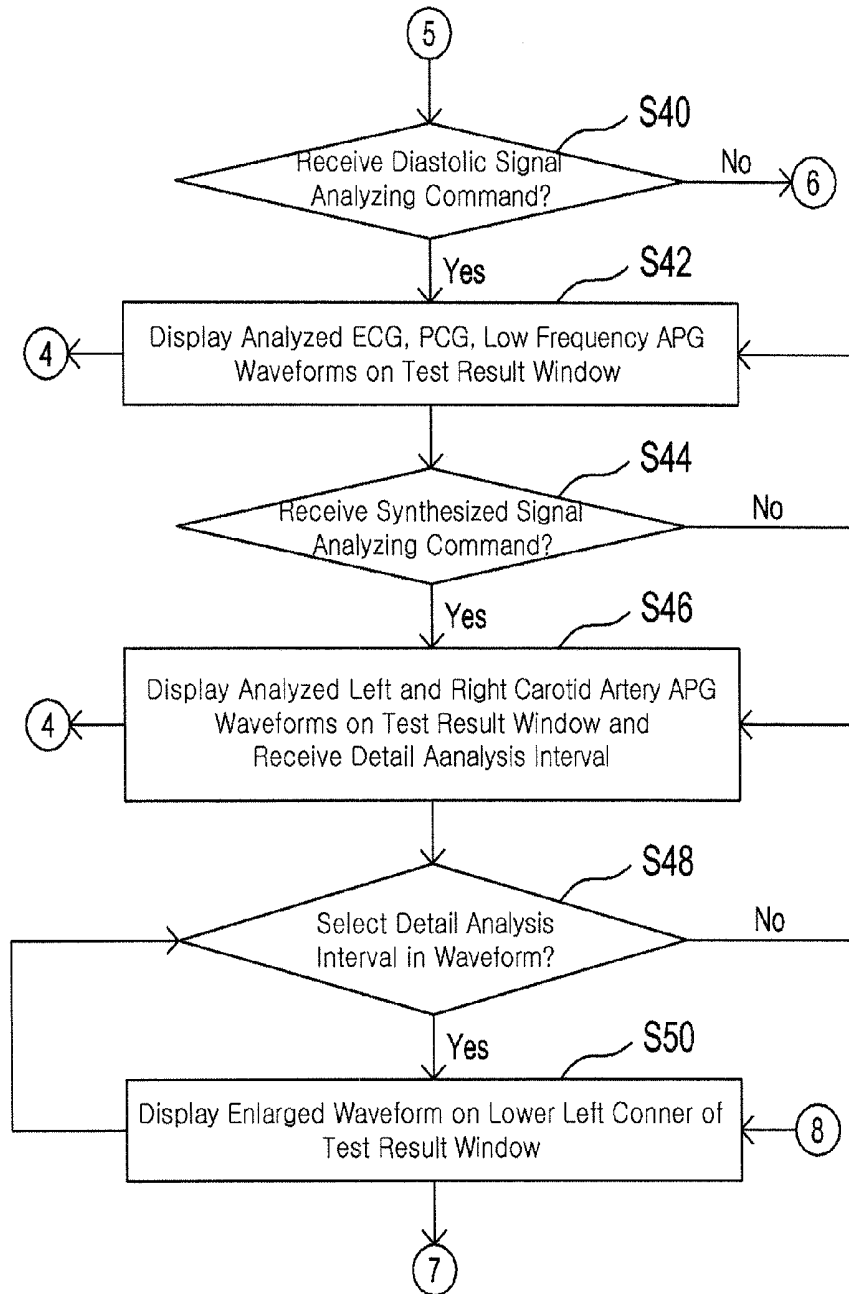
5

S40

Receive Diastolic Signal Analyzing Command?

No

6

Yes

S42

4

Display Analyzed ECG, PCG, Low Frequency APG Waveforms on Test Result Window

S44

Receive Synthesized Signal Analyzing Command?

No

Yes

S46

4

Display Analyzed Left and Right Carotid Artery APG Waveforms on Test Result Window and Receive Detail Aanalysis Interval

S48

Select Detail Analysis Interval in Waveform?

No

Yes

S50

Display Enlarged Waveform on Lower Left Conner of Test Result Window

8

7